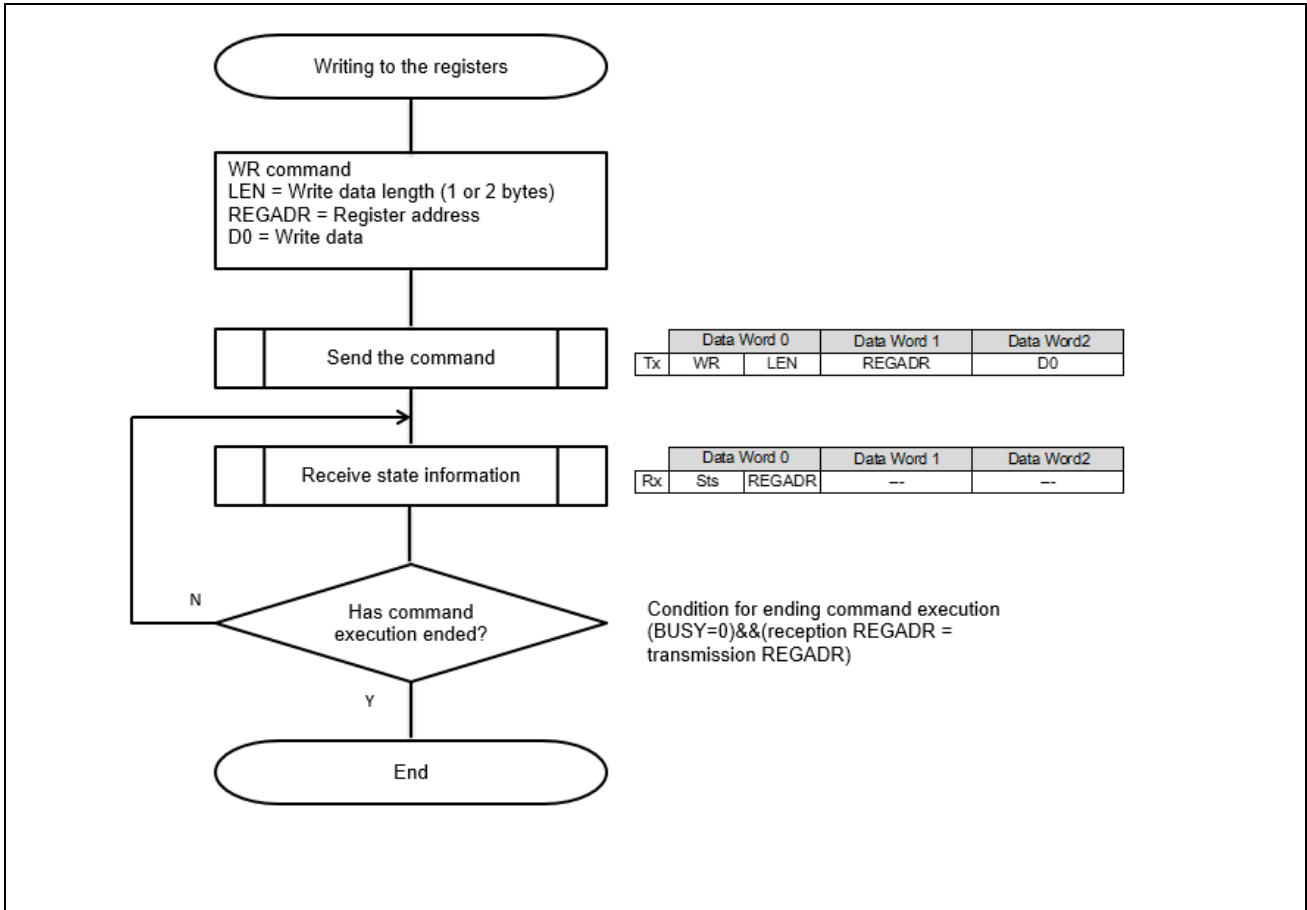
Writing to the registers

WR command
LEN = Write data length (1 or 2 bytes)
REGADR = Register address
D0 = Write data

Send the command

| | Data Word 0 | | Data Word 1 | Data Word2 |
|---|---|---|---|---|
| Tx | WR | LEN | REGADR | D0 |

Receive state information

| | Data Word 0 | | Data Word 1 | Data Word2 |
|---|---|---|---|---|
| Rx | Sts | REGADR | --- | --- |

Has command execution ended?

N

Y

Condition for ending command execution (BUSY=0)&&(reception REGADR = transmission REGADR)

End